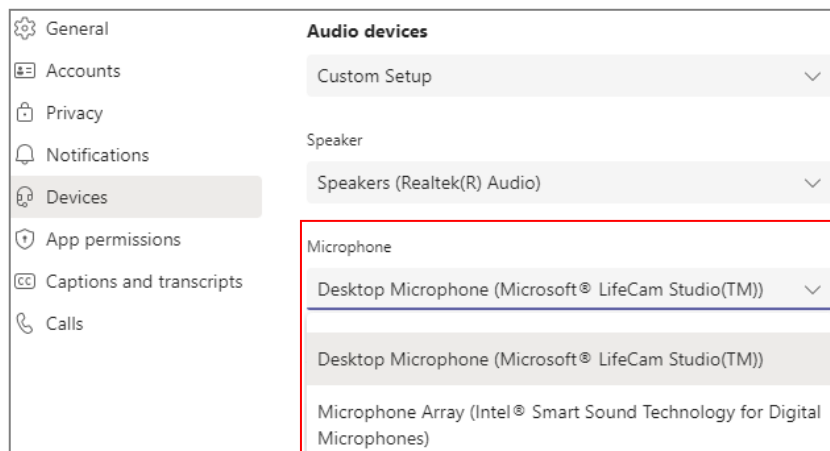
General
Accounts
Privacy
Notifications
Devices
App permissions
Captions and transcripts
Calls

Audio devices
Custom Setup

Speaker
Speakers (Realtek(R) Audio)

Microphone
Desktop Microphone (Microsoft® LifeCam Studio(TM))

Desktop Microphone (Microsoft® LifeCam Studio(TM))
Microphone Array (Intel® Smart Sound Technology for Digital Microphones)